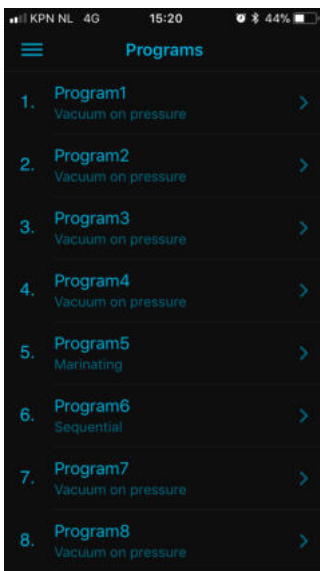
KPN NL 4G 15:20 44%

Programs

1. Program1
Vacuum on pressure

2. Program2
Vacuum on pressure

3. Program3
Vacuum on pressure

4. Program4
Vacuum on pressure

5. Program5
Marinating

6. Program6
Sequential

7. Program7
Vacuum on pressure

8. Program8
Vacuum on pressure